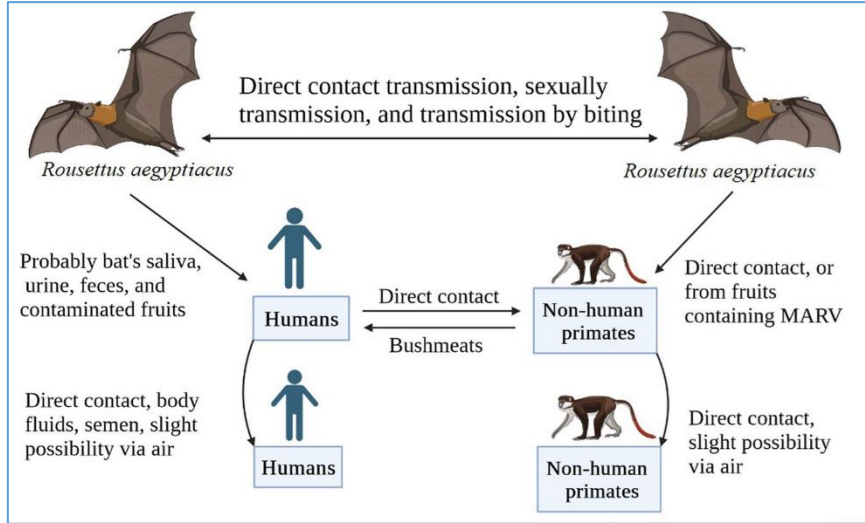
Direct contact transmission, sexually transmission, and transmission by biting

Rousettus aegyptiacus

Rousettus aegyptiacus

Probably bat's saliva, urine, feces, and contaminated fruits

Humans

Direct contact

Bushmeats

Non-human primates

Direct contact, or from fruits containing MARV

Direct contact, body fluids, semen, slight possibility via air

Humans

Direct contact, slight possibility via air

Non-human primates